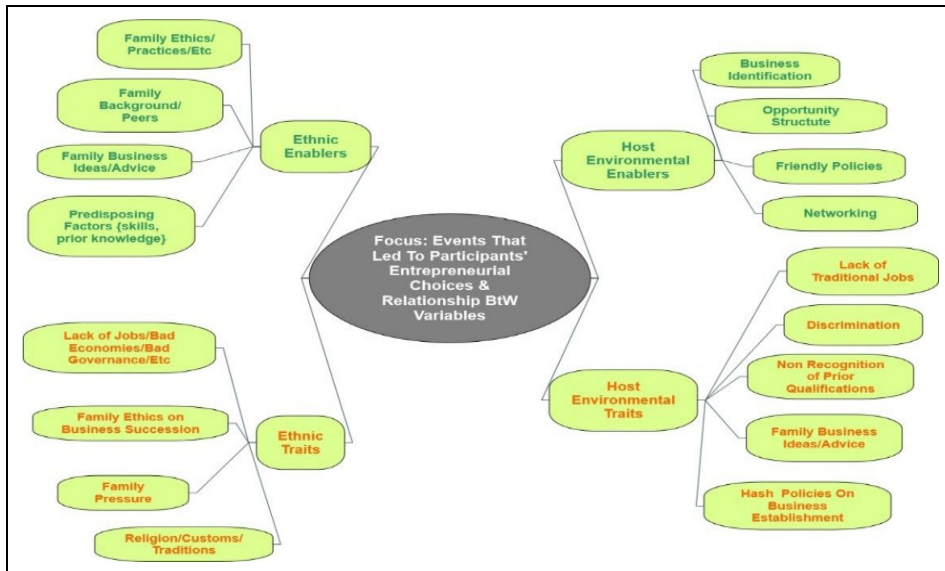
Focus: Events That Led To Participants' Entrepreneurial Choices & Relationship BtW Variables

Ethnic Enablers

Family Ethics/ Practices/Etc

Family Background/ Peers

Family Business Ideas/Advice

Predisposing Factors {skills, prior knowledge}

Host Environmental Enablers

Business Identification

Opportunity Structute

Friendly Policies

Networking

Ethnic Traits

Lack of Jobs/Bad Economies/Bad Governance/Etc

Family Ethics on Business Succession

Family Pressure

Religion/Customs/ Traditions

Host Environmental Traits

Lack of Traditional Jobs

Discrimination

Non Recognition of Prior Qualifications

Family Business Ideas/Advice

Hash Policies On Business Establishment